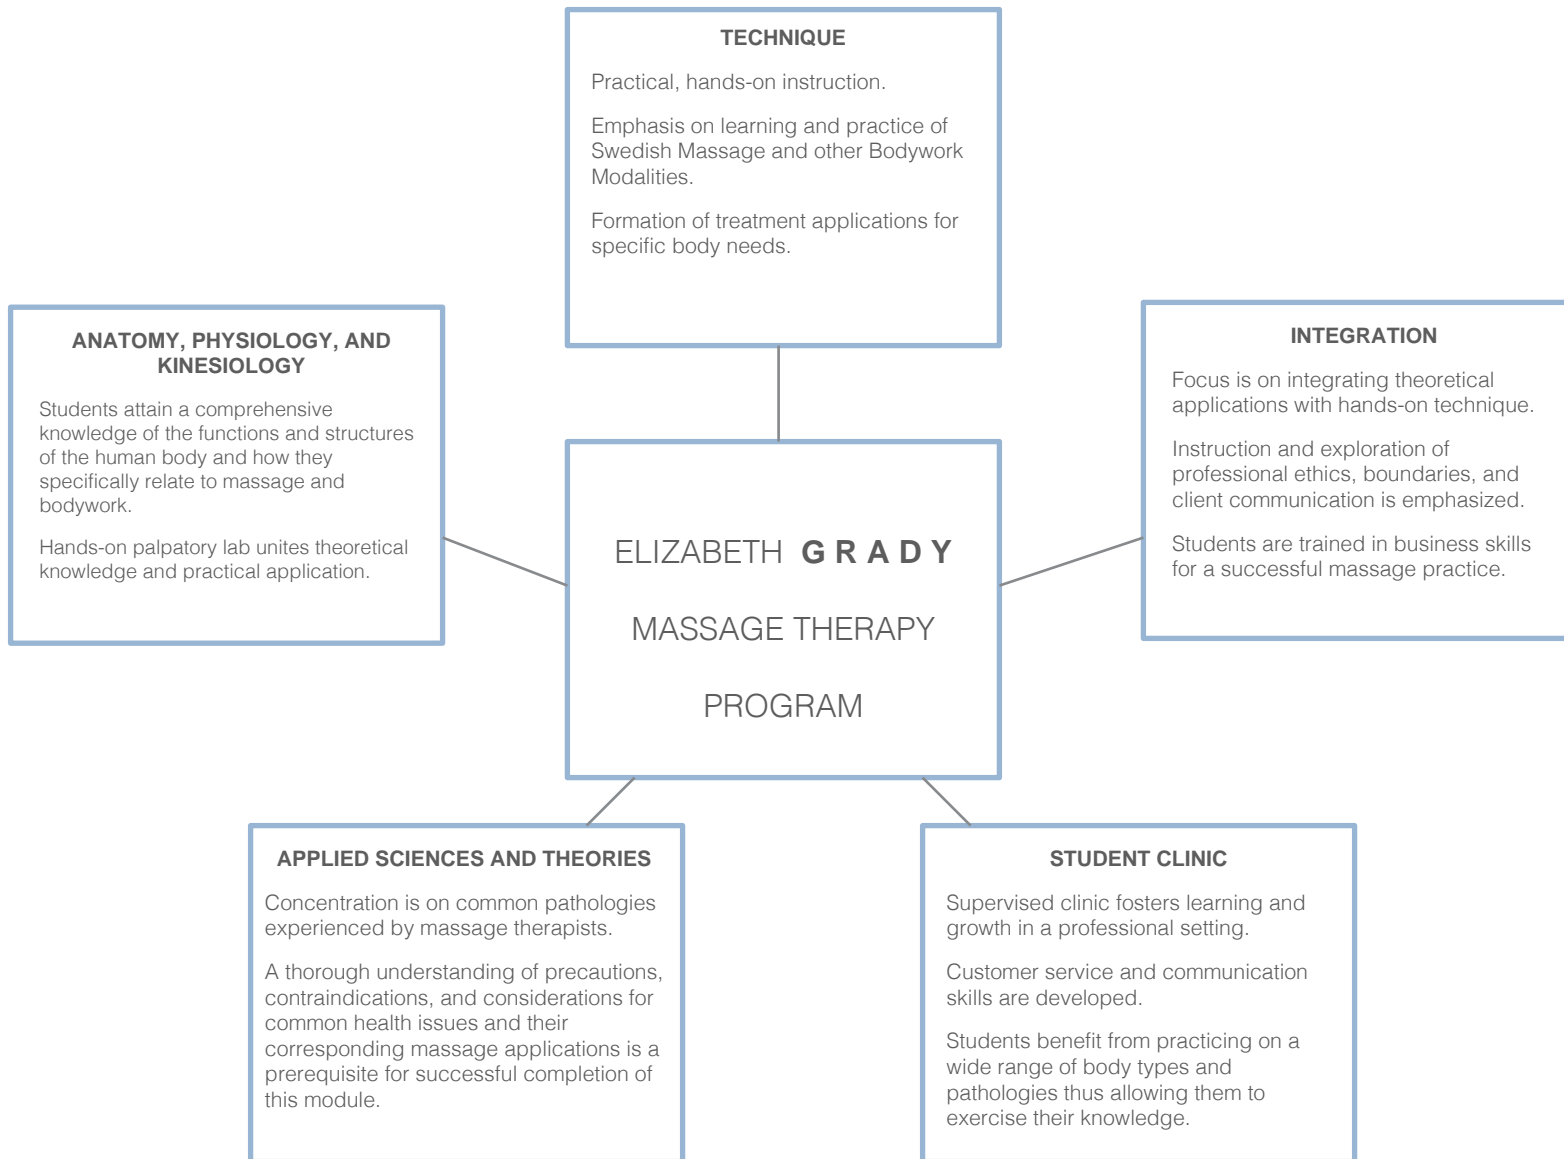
TECHNIQUE

Practical, hands-on instruction.

Emphasis on learning and practice of Swedish Massage and other Bodywork Modalities.

Formation of treatment applications for specific body needs.

ANATOMY, PHYSIOLOGY, AND KINESIOLOGY

Students attain a comprehensive knowledge of the functions and structures of the human body and how they specifically relate to massage and bodywork.

Hands-on palpatory lab unites theoretical knowledge and practical application.

ELIZABETH GRADY

MASSAGE THERAPY

PROGRAM

INTEGRATION

Focus is on integrating theoretical applications with hands-on technique.

Instruction and exploration of professional ethics, boundaries, and client communication is emphasized.

Students are trained in business skills for a successful massage practice.

APPLIED SCIENCES AND THEORIES

Concentration is on common pathologies experienced by massage therapists.

A thorough understanding of precautions, contraindications, and considerations for common health issues and their corresponding massage applications is a prerequisite for successful completion of this module.

STUDENT CLINIC

Supervised clinic fosters learning and growth in a professional setting.

Customer service and communication skills are developed.

Students benefit from practicing on a wide range of body types and pathologies thus allowing them to exercise their knowledge.